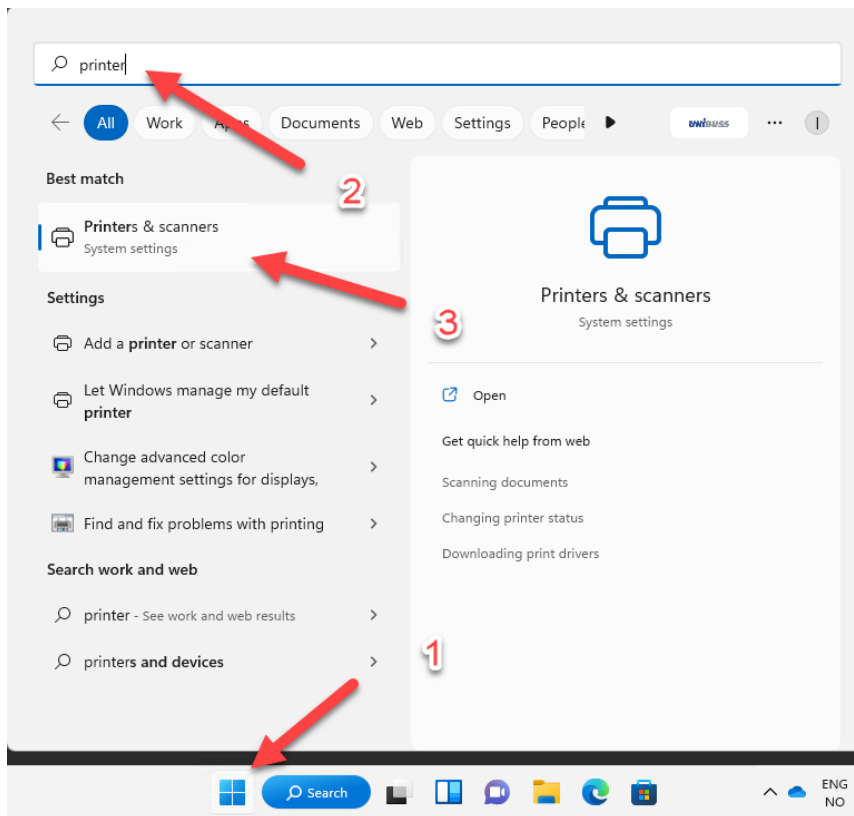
printer

All Work Apps Documents Web Settings People

unibuss

I

Best match

2

Printers & scanners
System settings

Settings

3

Add a printer or scanner

Let Windows manage my default printer

Change advanced color management settings for displays,

Find and fix problems with printing

Search work and web

printer - See work and web results

printers and devices

1

Printers & scanners
System settings

Open

Get quick help from web

Scanning documents

Changing printer status

Downloading print drivers

Search

ENG
NO